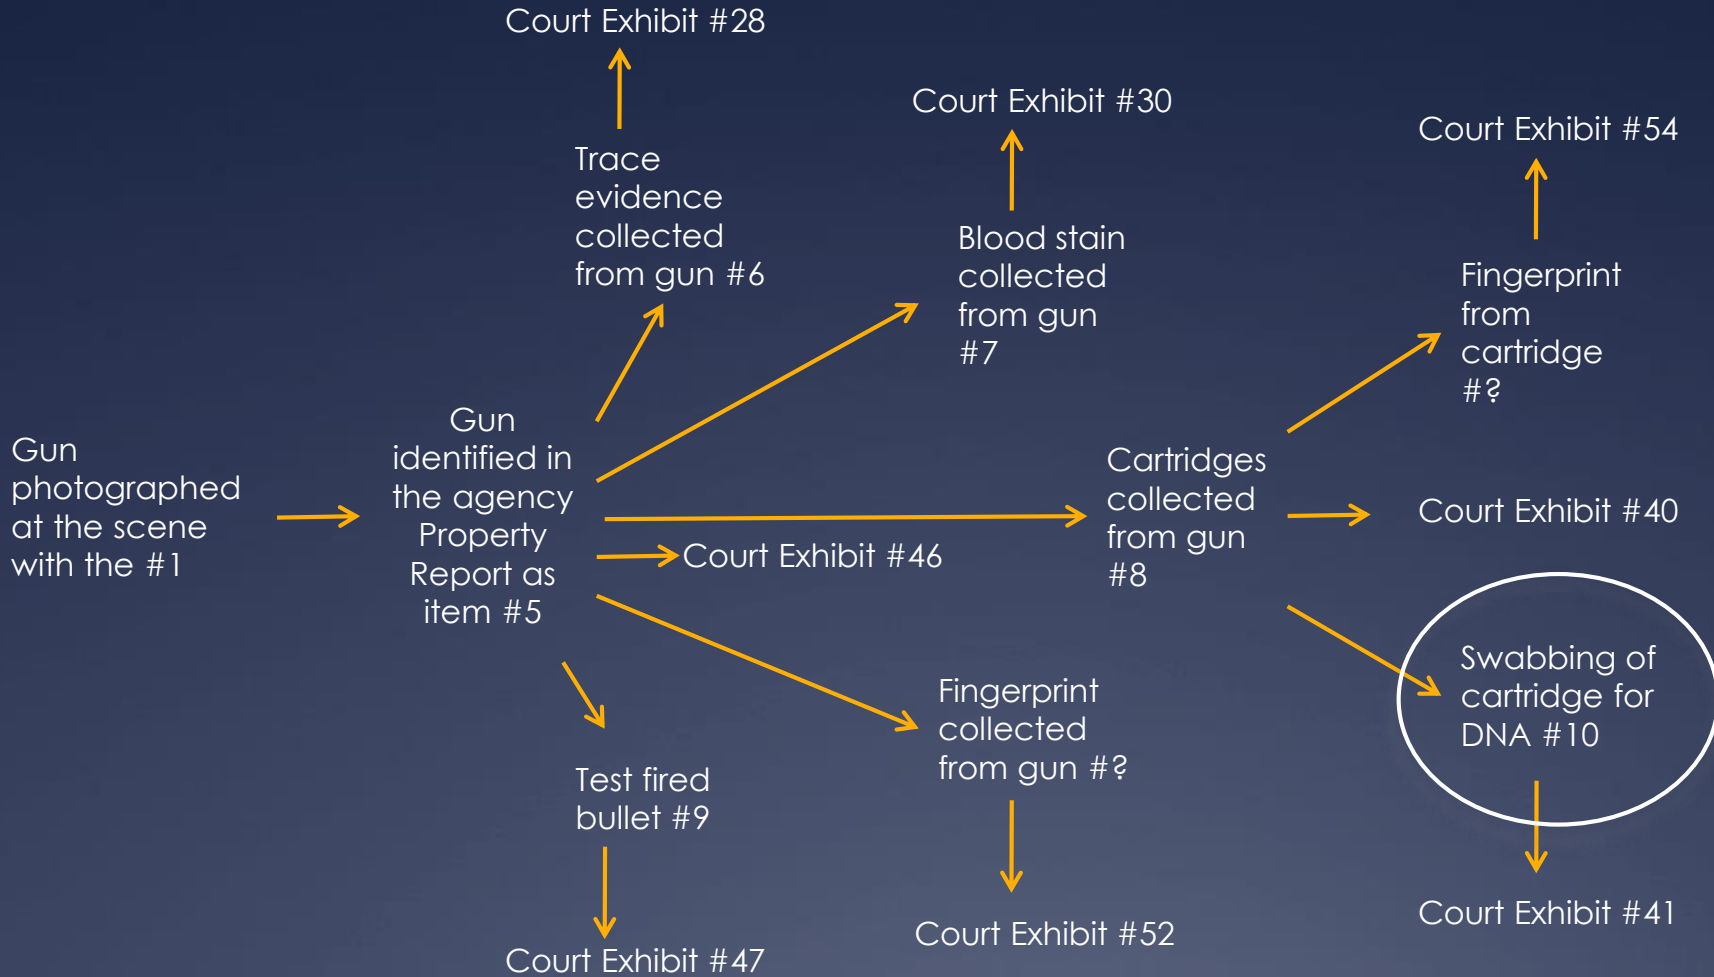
Court Exhibit #28

Trace evidence collected from gun #6

Court Exhibit #30

Blood stain collected from gun #7

Court Exhibit #54

Fingerprint from cartridge #?

Gun photographed at the scene with the #1

Gun identified in the agency Property Report as item #5

Court Exhibit #46

Cartridges collected from gun #8

Court Exhibit #40

Swabbing of cartridge for DNA #10

Fingerprint collected from gun #?

Test fired bullet #9

Court Exhibit #47

Court Exhibit #52

Court Exhibit #41